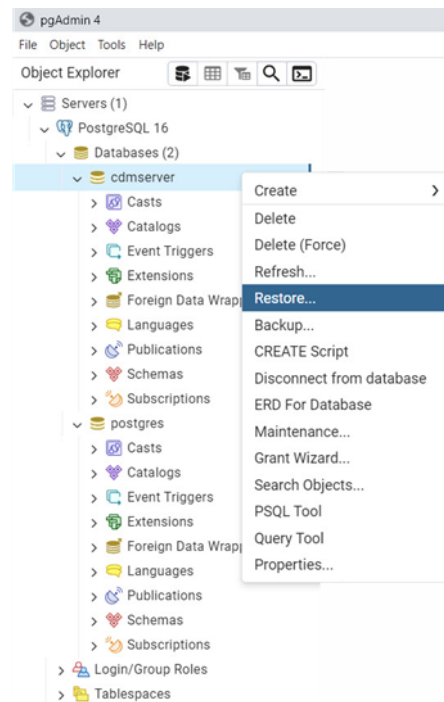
pgAdmin 4
File Object Tools Help
Object Explorer

Servers (1)
PostgreSQL 16
Databases (2)
cdmserver
Casts
Catalogs
Event Triggers
Extensions
Foreign Data Wrapp
Languages
Publications
Schemas
Subscriptions
postgres
Casts
Catalogs
Event Triggers
Extensions
Foreign Data Wrapp
Languages
Publications
Schemas
Subscriptions
Login/Group Roles
Tablespaces

Create
Delete
Delete (Force)
Refresh...
Restore...
Backup...
CREATE Script
Disconnect from database
ERD For Database
Maintenance...
Grant Wizard...
Search Objects...
PSQL Tool
Query Tool
Properties...